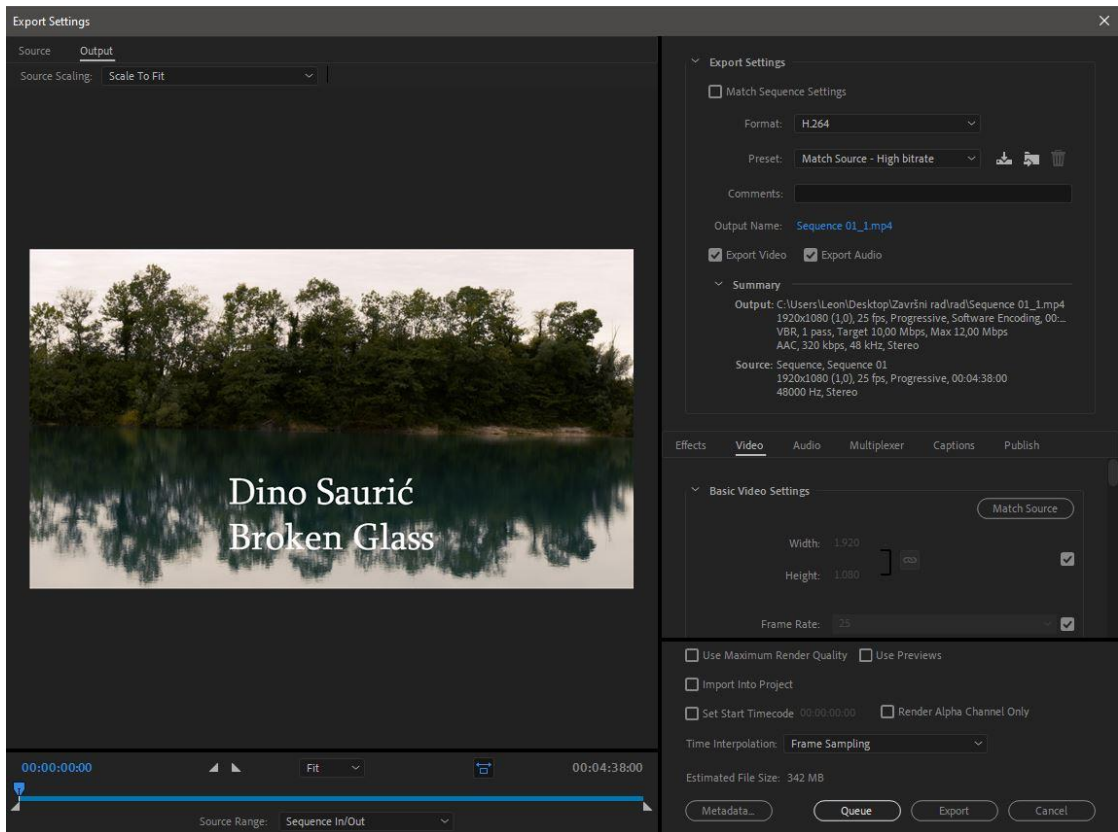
Export Settings

Source Output

Source Scaling: Scale To Fit

Dino Saurić
Broken Glass

00:00:00:00 Fit 00:04:38:00

Source Range: Sequence In/Out

Export Settings

Match Sequence Settings

Format: H.264

Preset: Match Source - High bitrate

Comments:

Output Name: Sequence 01_1.mp4

Export Video Export Audio

Summary

Output: C:\Users\Leon\Desktop\Završni rad\rad\Sequence 01_1.mp4
1920x1080 (1,0), 25 fps, Progressive, Software Encoding, 00:...
VBR, 1 pass, Target 10,00 Mbps, Max 12,00 Mbps
AAC, 320 kbps, 48 kHz, Stereo

Source: Sequence, Sequence 01
1920x1080 (1,0), 25 fps, Progressive, 00:04:38:00
48000 Hz, Stereo

Effects Video Audio Multiplexer Captions Publish

Basic Video Settings

Match Source

Width: 1.920

Height: 1.080

Frame Rate: 25

Use Maximum Render Quality Use Previews

Import Into Project

Set Start Timecode 00:00:00:00 Render Alpha Channel Only

Time Interpolation: Frame Sampling

Estimated File Size: 342 MB

Metadata... Queue Export Cancel